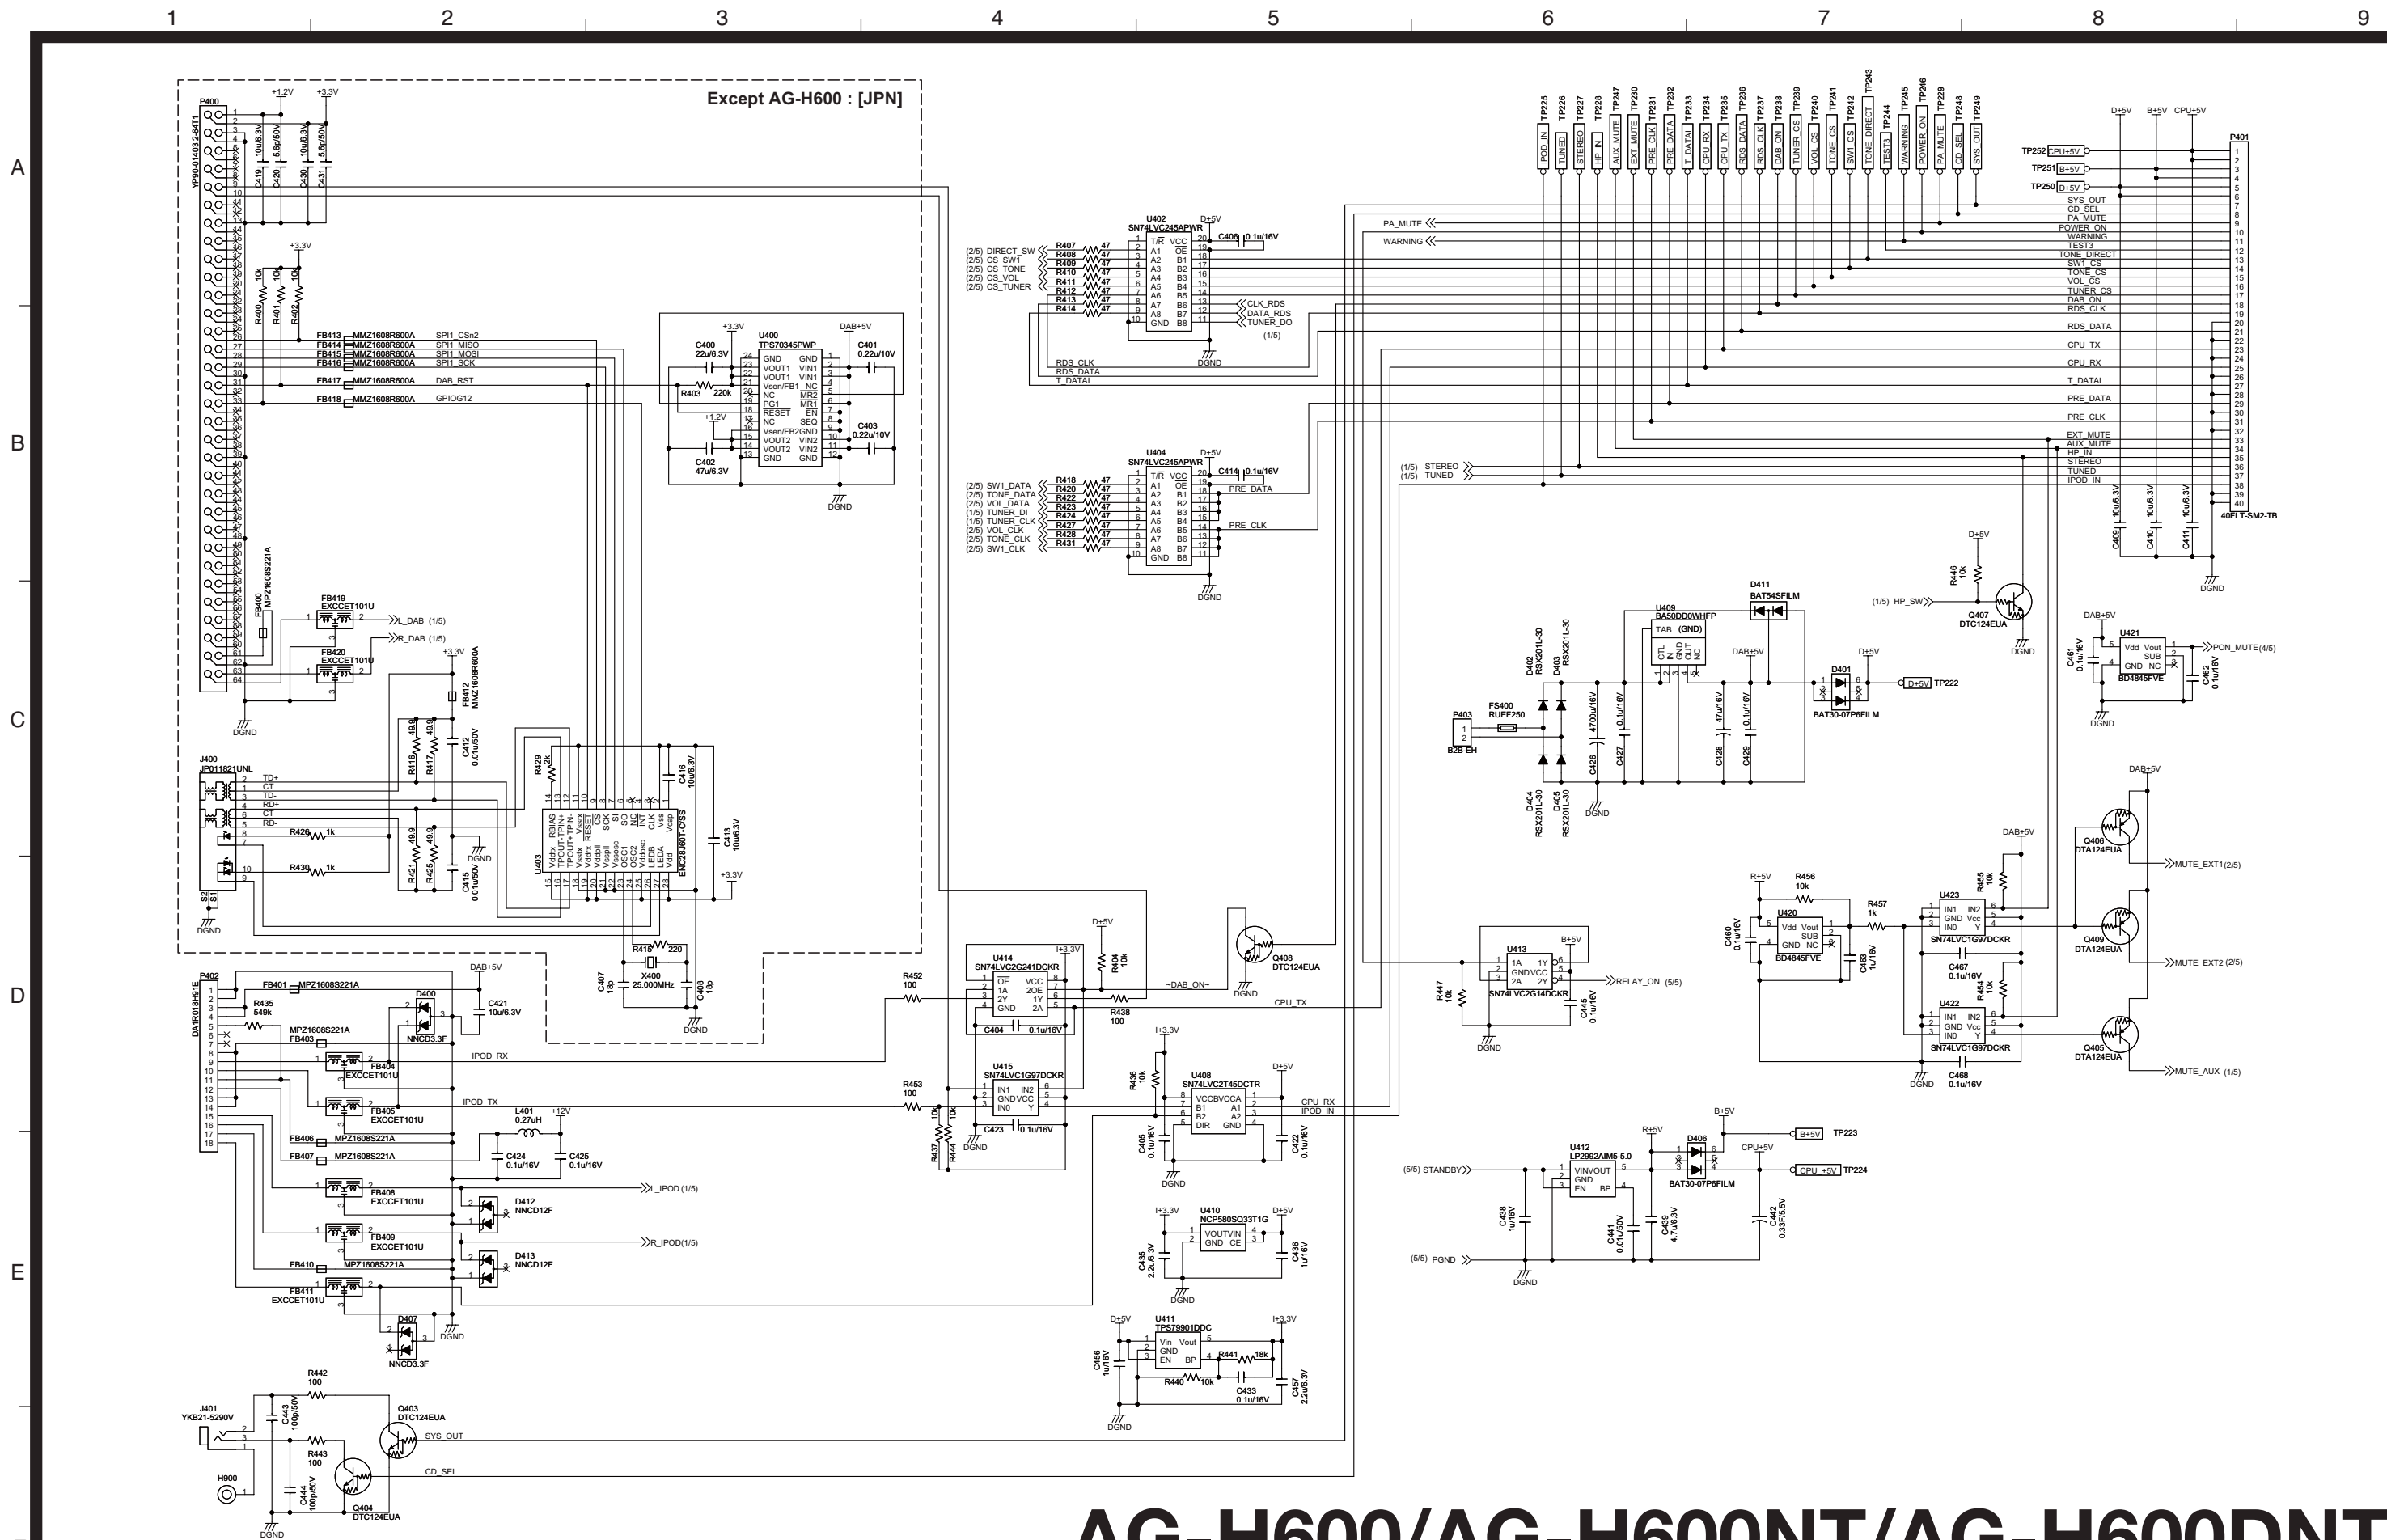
1 2 3 4 5 6 7 8 9

A B C D E

Except AG-H600 : [JPN]

P400
YP90-01403 2-64T1
+1.2V +3.3V
C419 10u/6.3V
C420 5.6p/50V
C430 10u/6.3V
C431 5.6p/50V
+3.3V
R400 10k
R401 10k
R402 10k

FB413 MMZ1608R600A SPI1_CSn2
FB414 MMZ1608R600A SPI1_MISO
FB415 MMZ1608R600A SPI1_MOSI
FB416 MMZ1608R600A SPI1_SCK
FB417 MMZ1608R600A DAB_RST
FB418 MMZ1608R600A GPIOG12

FB400 MPZ1608S221A
FB419 EXCCET101U L_DAB (1/5)
R_DAB (1/5)
FB420 EXCCET101U
DGND

U400 TPS70345PWP
+3.3V DAB+5V
C400 22u/6.3V
C401 0.22u/10V
R403 220k
+1.2V
C403 0.22u/10V
C402 47u/6.3V
DGND

J400 JP011821UNL
TD+ CT TD- RD+ CT RD-
R426 1k
R430 1k
+3.3V
FB412 MMZ1608R600A
R416 49.9
R417 49.9
C412 0.01u/50V
R421 49.9
R425 49.9
C415 0.01u/50V
DGND
R429 2k
C416 10u/6.3V
C413 10u/6.3V
+3.3V
U403 ENC28J60T-C/SS
R419 220
C407 18p
X400 25.000MHz
C408 18p
DGND

U402 SN74LVC245APWR
D+5V
C406 0.1u/16V
(2/5) DIRECT_SW
(2/5) CS_SW1
(2/5) CS_TONE
(2/5) CS_VOL
(2/5) CS_TUNER
R407 47 R408 47 R409 47 R410 47 R411 47 R412 47 R413 47 R414 47
CLK_RDS
DATA_RDS
TUNER_DO
(1/5)
RDS_CLK
RDS_DATA
T_DATAI
DGND

U404 SN74LVC245APWR
D+5V
C414 0.1u/16V
(2/5) SW1_DATA
(2/5) TONE_DATA
(2/5) VOL_DATA
(1/5) TUNER_DI
(1/5) TUNER_CLK
(2/5) VOL_CLK
(2/5) TONE_CLK
(2/5) SW1_CLK
R418 47 R420 47 R422 47 R423 47 R424 47 R427 47 R428 47 R431 47
PRE_DATA
PRE_CLK
DGND

PA_MUTE
WARNING
(1/5) STEREO
(1/5) TUNED

TP225 IPOD_IN
TP226 TUNED
TP227 STEREO
TP228 HP_IN
TP247 AUX_MUTE
TP230 EXT_MUTE
TP231 PRE_CLK
TP232 PRE_DATA
TP233 T_DATAI
TP234 CPU_RX
TP235 CPU_TX
TP236 RDS_DATA
TP237 RDS_CLK
TP238 DAB_ON
TP239 TUNER_CS
TP240 VOL_CS
TP241 TONE_CS
TP242 SW1_CS
TP243 TONE_DIRECT
TP244 TEST3
TP245 WARNING
TP246 POWER_ON
TP229 PA_MUTE
TP248 CD_SEL
TP249 SYS_OUT

D+5V B+5V CPU+5V
P401
TP252 CPU+5V
TP251 B+5V
TP250 D+5V
SYS_OUT CD_SEL PA_MUTE POWER_ON WARNING TEST3 TONE_DIRECT SW1_CS TONE_CS VOL_CS TUNER_CS DAB_ON RDS_CLK RDS_DATA CPU_TX CPU_RX T_DATAI PRE_DATA PRE_CLK EXT_MUTE AUX_MUTE HP_IN STEREO TUNED IPOD_IN
C409 10u/6.3V
C410 10u/6.3V
C411 10u/6.3V
40FLT-SM2-TB
DGND

D+5V
R446 10k
(1/5) HP_SW
Q407 DTC124EUA
DGND

U409 BA50DD0WHFP
TAB (GND)
CTL IN GND OUT NC
D411 BAT54SFILM
D402 RSX201L-30
D403 RSX201L-30
DAB+5V D+5V
D401
BAT30-07P6FILM
D+5V TP222
P403 B2B-EH
FS400 RUEF250
C426 4700u/16V
C427 0.1u/16V
C428 47u/16V
C429 0.1u/16V
D404 RSX201L-30
D405 RSX201L-30
DGND

DAB+5V
U421 BD4845FVE
Vdd Vout SUB GND NC
C461 0.1u/16V
C462 0.1u/16V
PON_MUTE(4/5)
DGND

DAB+5V
Q406 DTA124EUA
MUTE_EXT1(2/5)
DAB+5V
R455 10k
U423 SN74LVC1G97DCKR
IN1 IN2 GND Vcc IN0 Y
Q409 DTA124EUA
MUTE_EXT2 (2/5)
R+5V
R456 10k
U420 BD4845FVE
Vdd Vout SUB GND NC
C460 0.1u/16V
C463 1u/16V
R457 1k
C467 0.1u/16V
R454 10k
U422 SN74LVC1G97DCKR
IN1 IN2 GND Vcc IN0 Y
Q405 DTA124EUA
MUTE_AUX (1/5)
DGND
C468 0.1u/16V

P402 DA1R018H91E
FB401 MPZ1608S221A
R435 549k
MPZ1608S221A FB403
DAB+5V
D400 NNCD3.3F
C421 10u/6.3V
FB404 EXCCET101U
IPOD_RX
FB405 EXCCET101U
IPOD_TX
L401 0.27uH +12V
FB406 MPZ1608S221A
FB407 MPZ1608S221A
C424 0.1u/16V
C425 0.1u/16V
FB408 EXCCET101U
L_IPOD (1/5)
D412 NNCD12F
FB409 EXCCET101U
R_IPOD(1/5)
D413 NNCD12F
FB410 MPZ1608S221A
FB411 EXCCET101U
D407 NNCD3.3F
DGND

U414 SN74LVC2G241DCKR
I+3.3V
D+5V
R404 10k
R452 100
C404 0.1u/16V
R438 100
~DAB_ON~
CPU_TX
Q408 DTC124EUA
DGND

U415 SN74LVC1G97DCKR
IN1 IN2 GND VCC IN0 Y
R453 100
C423 0.1u/16V
R437 10k
R444 10k
DGND

I+3.3V
R436 10k
U408 SN74LVC2T45DCTR
D+5V
VCCB VCCA B1 A1 B2 A2 DIR GND
CPU_RX
IPOD_IN
C405 0.1u/16V
C422 0.1u/16V
DGND

U413 SN74LVC2G14DCKR
B+5V
1A 1Y GND VCC 2A 2Y
RELAY_ON (5/5)
R447 10k
C445 0.1u/16V
DGND

B+5V
B+5V TP223
R+5V
U412 LP2992AIM5-5.0
VIN VOUT GND EN BP
D406
BAT30-07P6FILM
CPU+5V
CPU_+5V TP224
(5/5) STANDBY
C438 1u/16V
C441 0.01u/50V
C439 4.7u/6.3V
C442 0.33F/5.5V
(5/5) PGND
DGND

I+3.3V
U410 NCP580SQ33T1G
D+5V
VOUT VIN GND CE
C435 2.2u/6.3V
C436 1u/16V
DGND

D+5V
U411 TPS79901DDC
I+3.3V
Vin Vout GND EN BP
R441 18k
C456 1u/16V
R440 10k
C433 0.1u/16V
C457 2.2u/6.3V
DGND

J401 YKB21-5290V
R442 100
C443 100p/50V
Q403 DTC124EUA
SYS_OUT
R443 100
H900
C444 100p/50V
CD_SEL
Q404 DTC124EUA
DGND

AG-H600/AG-H600NT/AG-H600DNT